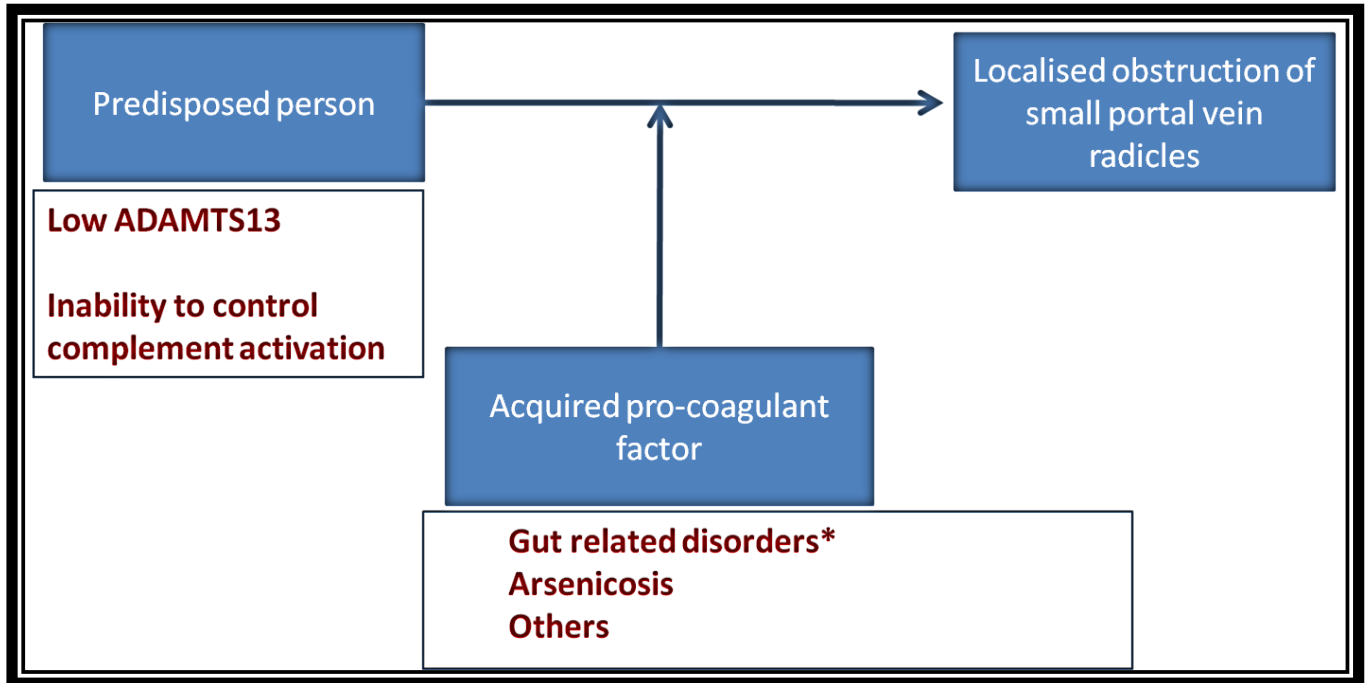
Predisposed person

Localised obstruction of small portal vein radicles

Low ADAMTS13

Inability to control complement activation

Acquired pro-coagulant factor

Gut related disorders*
Arsenicosis
Others